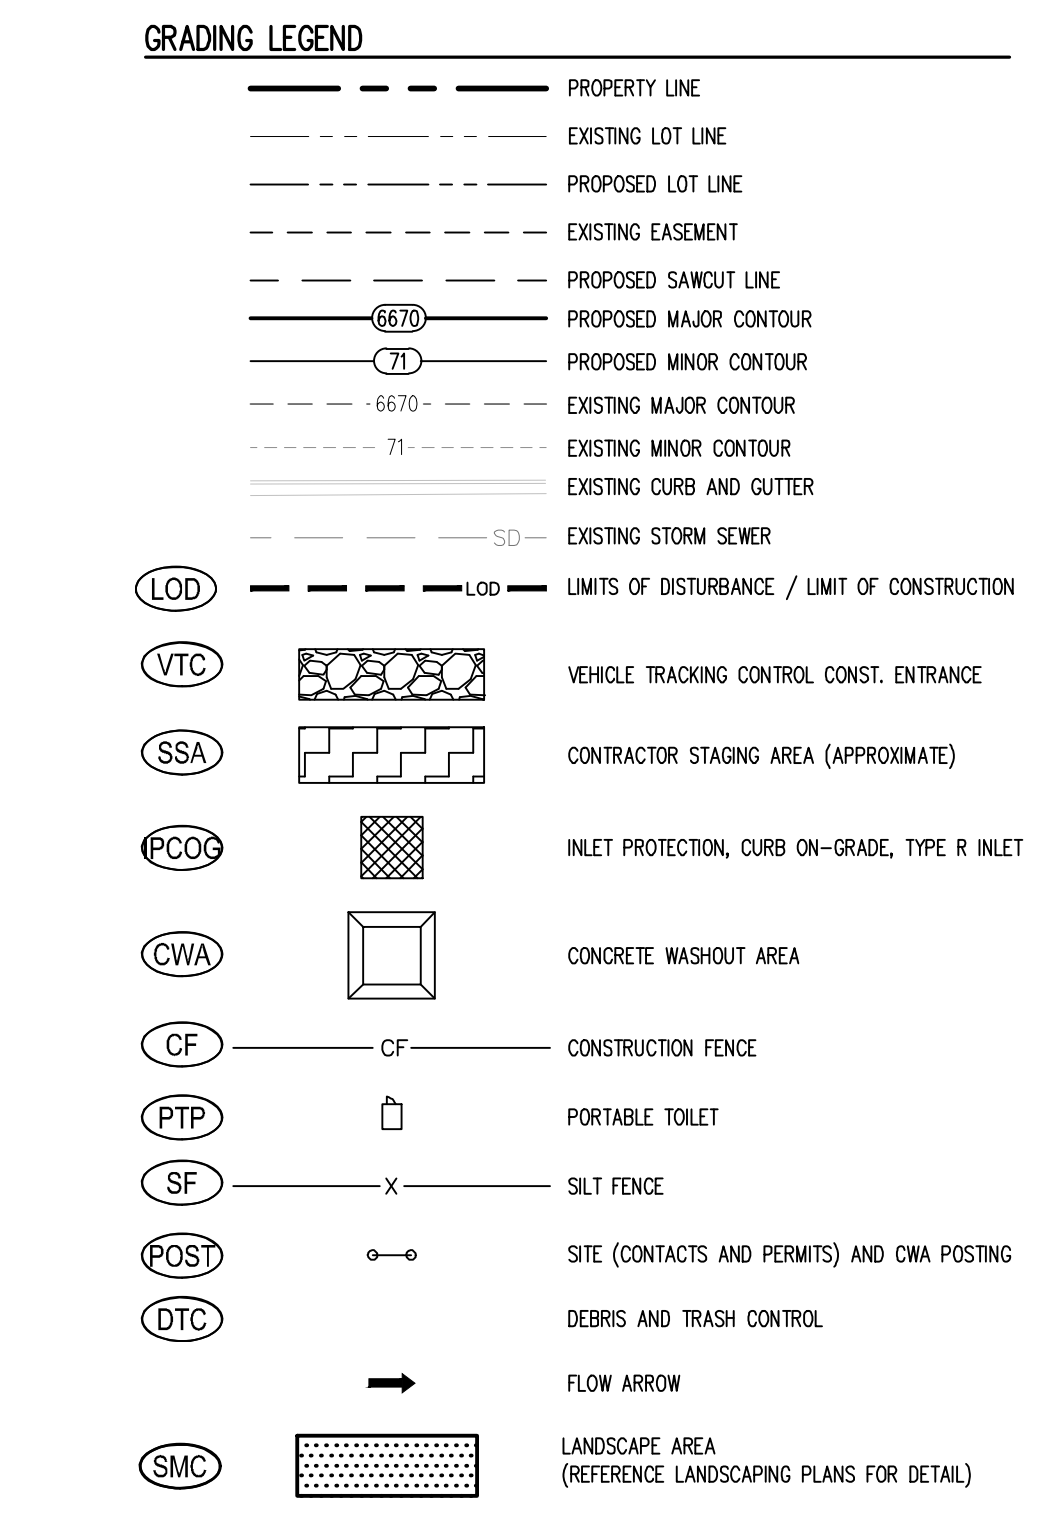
GRADING LEGEND

PROPERTY LINE

EXISTING LOT LINE

PROPOSED LOT LINE

EXISTING EASEMENT

PROPOSED SAWCUT LINE

6670 PROPOSED MAJOR CONTOUR

71 PROPOSED MINOR CONTOUR

6670 EXISTING MAJOR CONTOUR

71 EXISTING MINOR CONTOUR

EXISTING CURB AND GUTTER

SD EXISTING STORM SEWER

LOD LOD LIMITS OF DISTURBANCE / LIMIT OF CONSTRUCTION

VTC VEHICLE TRACKING CONTROL CONST. ENTRANCE

SSA CONTRACTOR STAGING AREA (APPROXIMATE)

IPCOG INLET PROTECTION, CURB ON-GRADE, TYPE R INLET

CWA CONCRETE WASHOUT AREA

CF CF CONSTRUCTION FENCE

PTP PORTABLE TOILET

SF X SILT FENCE

POST SITE (CONTACTS AND PERMITS) AND CWA POSTING

DTC DEBRIS AND TRASH CONTROL

FLOW ARROW

SMC LANDSCAPE AREA
(REFERENCE LANDSCAPING PLANS FOR DETAIL)